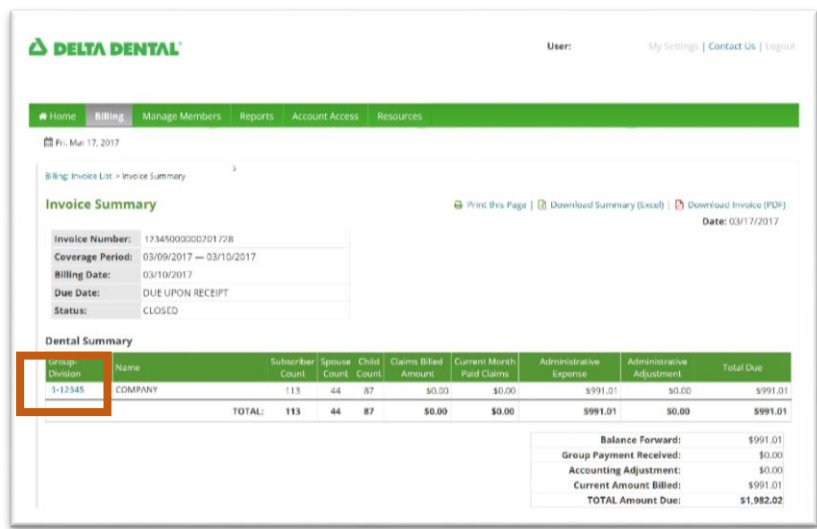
DELTA DENTAL

User:

My Settings | Contact Us | Logout

Home | Billing | Manage Members | Reports | Account Access | Resources

Fri. Mar 17, 2017

Billing: Invoice List > Invoice Summary

Invoice Summary

Print this Page | Download Summary (Excel) | Download Invoice (PDF)

Date: 03/17/2017

| | |
|---|---|
| Invoice Number: | 12345000000201728 |
| Coverage Period: | 03/09/2017 — 03/10/2017 |
| Billing Date: | 03/10/2017 |
| Due Date: | DUE UPON RECEIPT |
| Status: | CLOSED |

Dental Summary

| Group-Division | Name | Subscriber Count | Spouse Count | Child Count | Claims Billed Amount | Current Month Paid Claims | Administrative Expense | Administrative Adjustment | Total Due |
|---|---|---|---|---|---|---|---|---|---|
| 5-12345 | COMPANY | 113 | 44 | 87 | $0.00 | $0.00 | $991.01 | $0.00 | $991.01 |
| | TOTAL: | 113 | 44 | 87 | $0.00 | $0.00 | $991.01 | $0.00 | $991.01 |

| | |
|---|---|
| Balance Forward: | $991.01 |
| Group Payment Received: | $0.00 |
| Accounting Adjustment: | $0.00 |
| Current Amount Billed: | $991.01 |
| TOTAL Amount Due: | $1,982.02 |